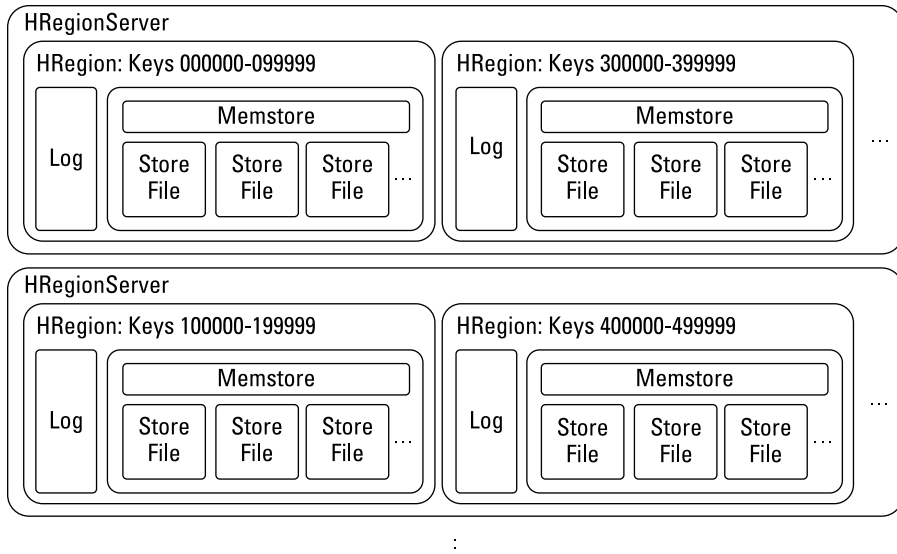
HRegionServer

HRegion: Keys 000000-099999

Log

Memstore

Store File

Store File

Store File

...

HRegion: Keys 300000-399999

Log

Memstore

Store File

Store File

Store File

...

...

HRegionServer

HRegion: Keys 100000-199999

Log

Memstore

Store File

Store File

Store File

...

HRegion: Keys 400000-499999

Log

Memstore

Store File

Store File

Store File

...

...

⋮